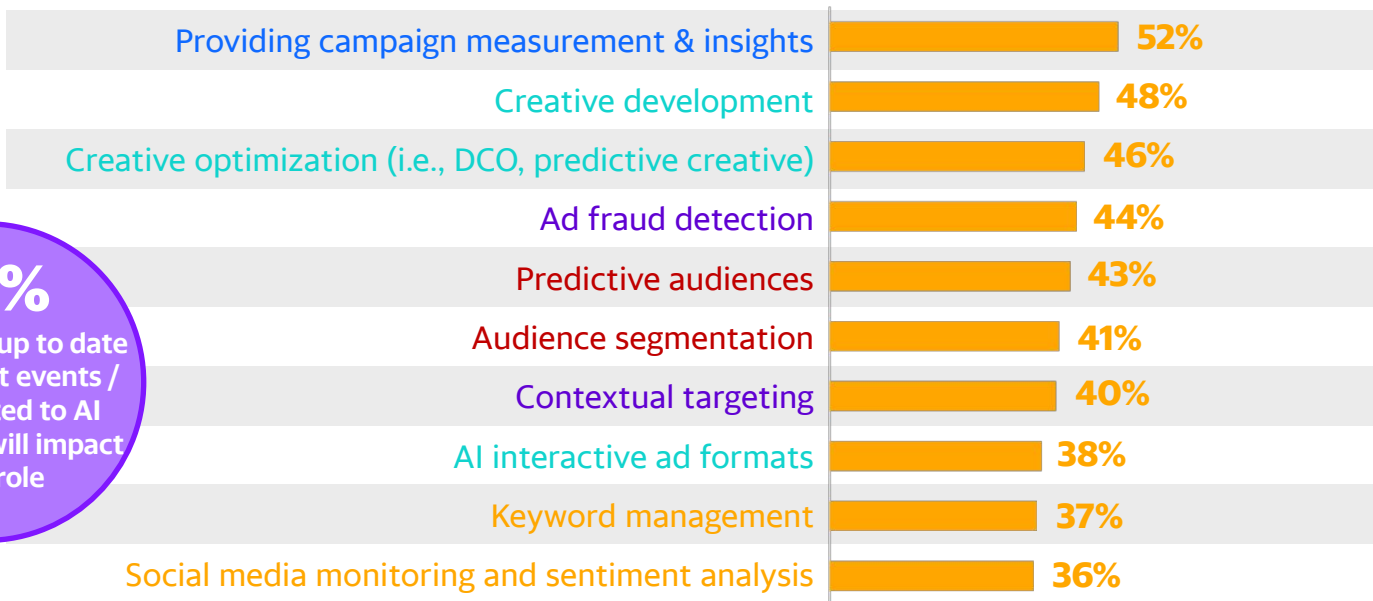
%
up to date
t events /
ted to AI
vill impact
role

| | |
|---|---|
| Providing campaign measurement & insights | 52% |
| Creative development | 48% |
| Creative optimization (i.e., DCO, predictive creative) | 46% |
| Ad fraud detection | 44% |
| Predictive audiences | 43% |
| Audience segmentation | 41% |
| Contextual targeting | 40% |
| AI interactive ad formats | 38% |
| Keyword management | 37% |
| Social media monitoring and sentiment analysis | 36% |